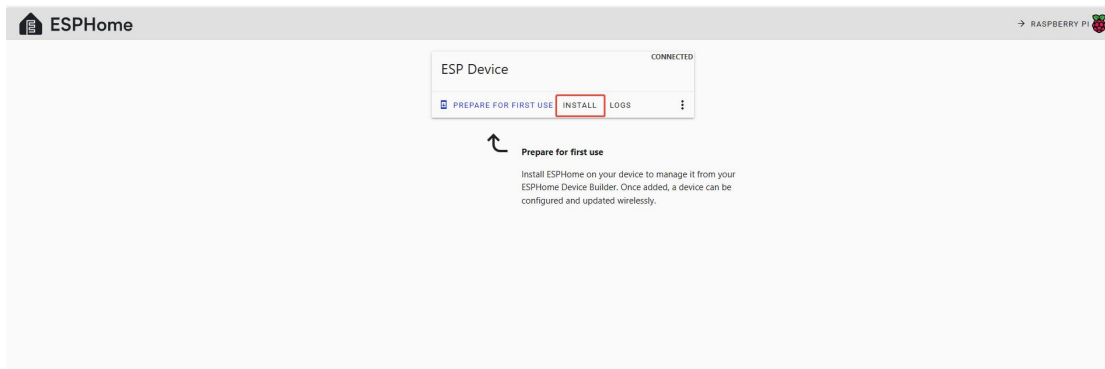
ESPHome

→ RASPBERRY PI

CONNECTED

ESP Device

PREPARE FOR FIRST USE INSTALL LOGS

Prepare for first use

Install ESPHome on your device to manage it from your ESPHome Device Builder. Once added, a device can be configured and updated wirelessly.